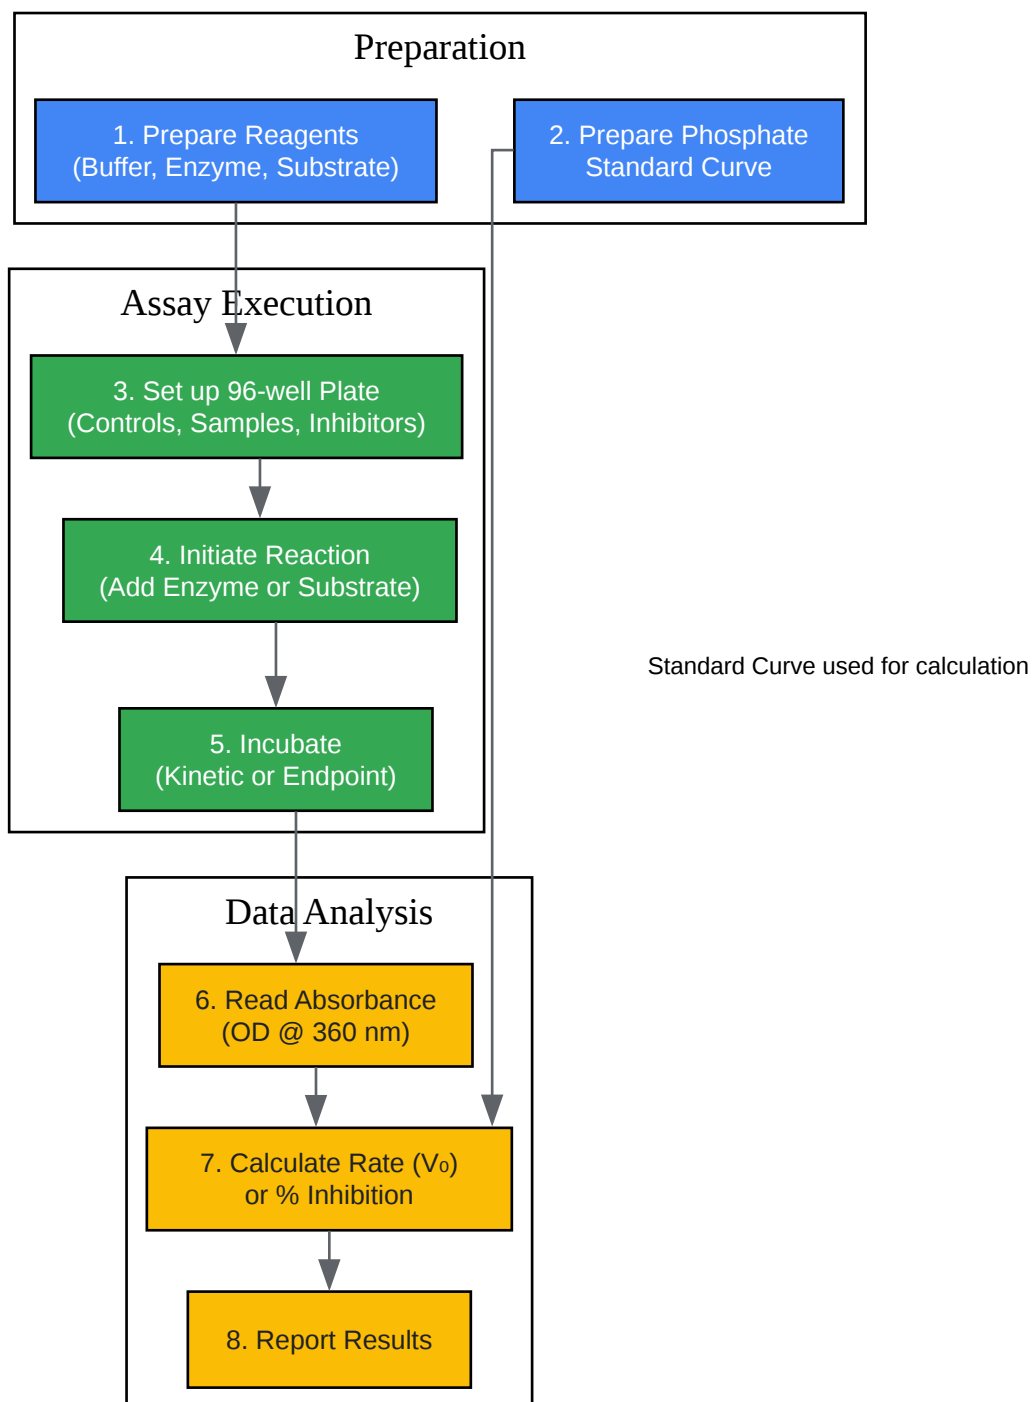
Preparation

1. Prepare Reagents
(Buffer, Enzyme, Substrate)

2. Prepare Phosphate
Standard Curve

Assay Execution

3. Set up 96-well Plate
(Controls, Samples, Inhibitors)

4. Initiate Reaction
(Add Enzyme or Substrate)

5. Incubate
(Kinetic or Endpoint)

Standard Curve used for calculation

Data Analysis

6. Read Absorbance
(OD @ 360 nm)

7. Calculate Rate ($V_0$)
or % Inhibition

8. Report Results